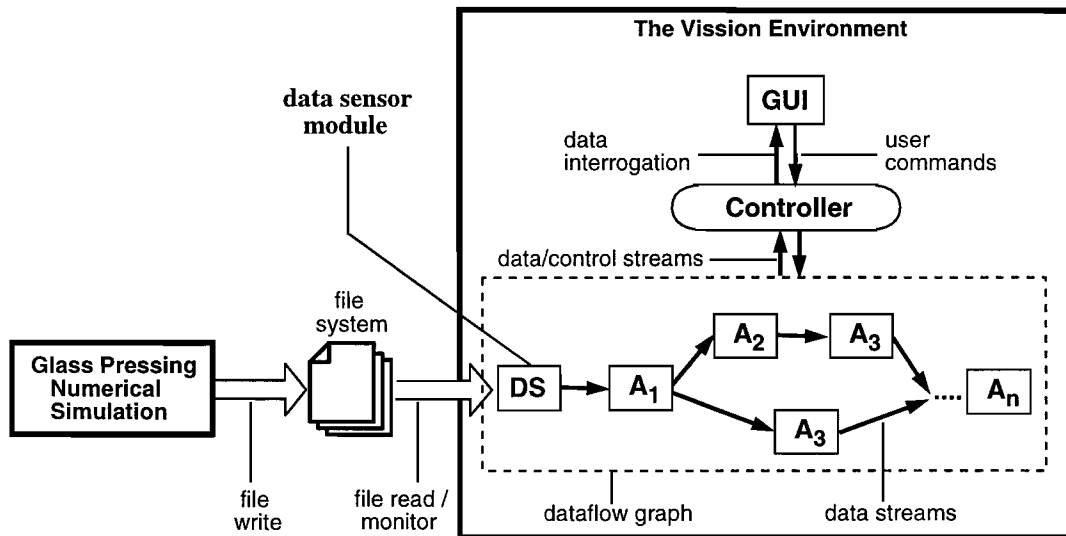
The Vission Environment

data sensor module

GUI

data interrogation

user commands

Controller

data/control streams

file system

Glass Pressing Numerical Simulation

DS

$A_1$

$A_2$

$A_3$

$A_3$

....

$A_n$

file write

file read / monitor

dataflow graph

data streams